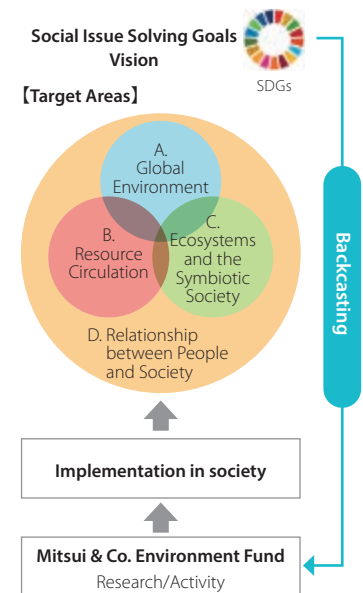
Social Issue Solving Goals Vision

SDGs

【Target Areas】

A. Global Environment

B. Resource Circulation

C. Ecosystems and the Symbiotic Society

D. Relationship between People and Society

Backcasting

Implementation in society

Mitsui & Co. Environment Fund
Research/Activity